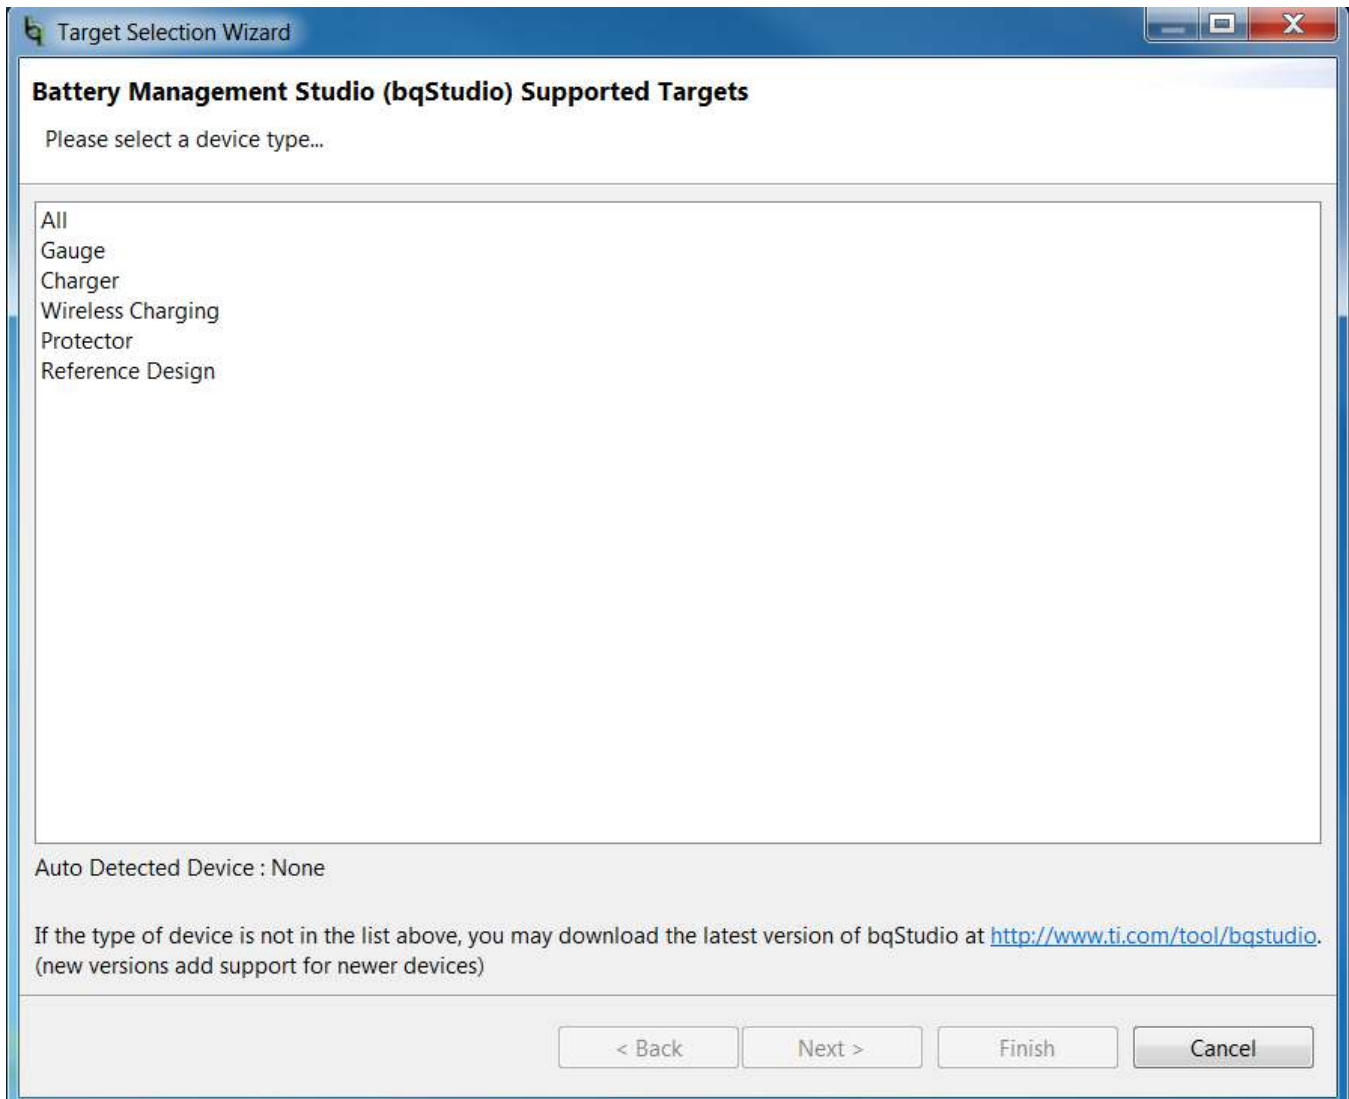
Target Selection Wizard

Battery Management Studio (bqStudio) Supported Targets

Please select a device type...

All
Gauge
Charger
Wireless Charging
Protector
Reference Design

Auto Detected Device : None

If the type of device is not in the list above, you may download the latest version of bqStudio at http://www.ti.com/tool/bqstudio. (new versions add support for newer devices)

< Back Next > Finish Cancel